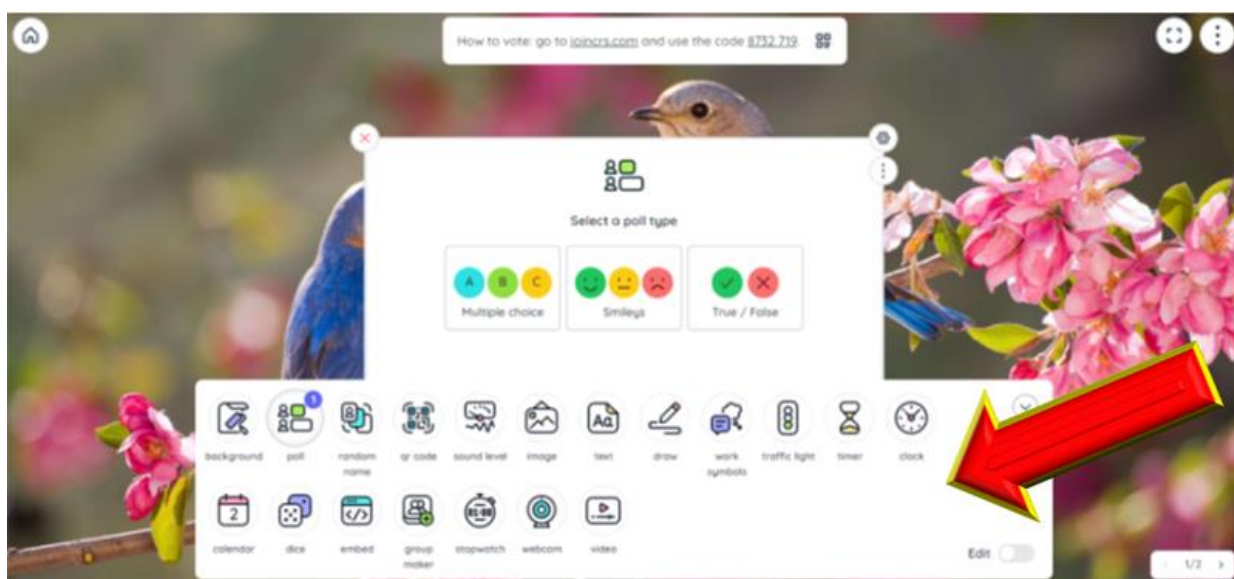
How to vote: go to joincrs.com and use the code 8732 719.

Select a poll type

A B C
Multiple choice

Smileys

True / False

1

background
poll
random name
qr code
sound level
image
text
draw
work symbols
traffic light
timer
clock

2

calendar
dice
embed
group maker
stopwatch
webcam
video

Edit

1/2